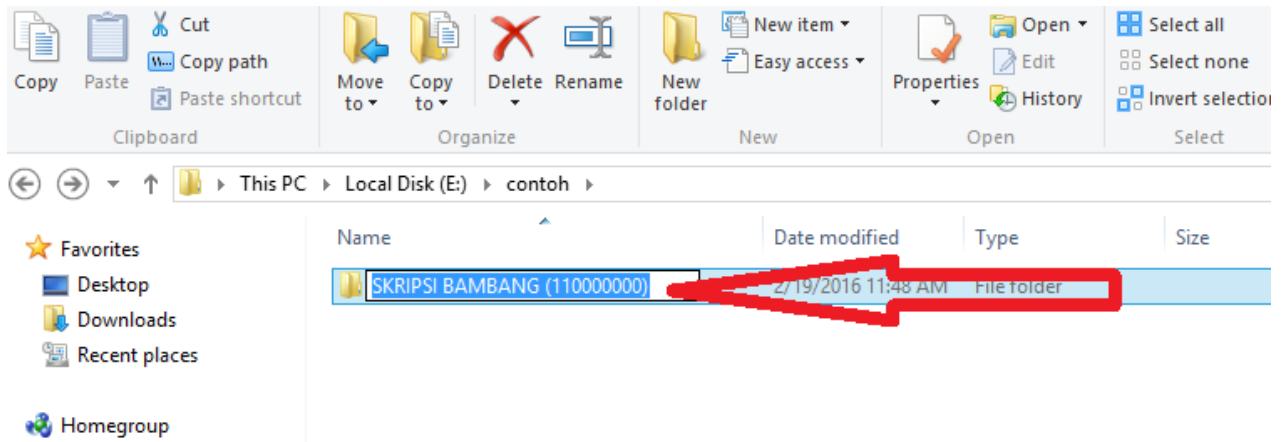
Copy
Paste
Cut
Copy path
Paste shortcut
Clipboard

Move to
Copy to
Delete
Rename
Organize

New folder
New item
Easy access
New

Properties
Open
Edit
History
Open

Select all
Select none
Invert selection
Select

This PC ▸ Local Disk (E:) ▸ contoh ▸

Favorites
Desktop
Downloads
Recent places

Homegroup

| Name | Date modified | Type | Size |
|---|---|---|---|
| SKRIPSI BAMBANG (110000000) | 2/19/2016 11:48 AM | File folder | |